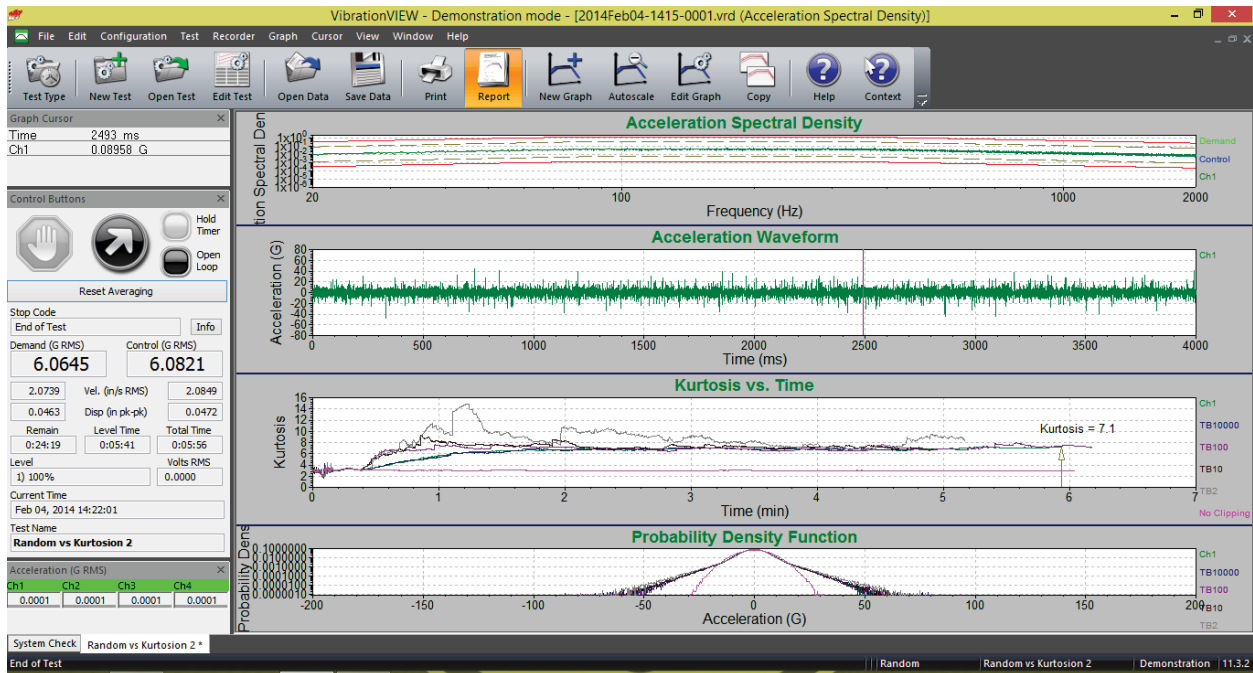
VibrationVIEW - Demonstration mode - [2014Feb04-1415-0001.vrd (Acceleration Spectral Density)]

File Edit Configuration Test Recorder Graph Cursor View Window Help

Test Type New Test Open Test Edit Test Open Data Save Data Print Report New Graph Autoscale Edit Graph Copy Help Context

Graph Cursor
Time 2493 ms
Ch1 0.08958 G

Control Buttons
Hold Timer
Open Loop
Reset Averaging
Stop Code
End of Test
Info
Demand (G RMS) Control (G RMS)
6.0645 6.0821
2.0739 Vel. (in/s RMS) 2.0849
0.0463 Disp (in pk-pk) 0.0472
Remain Level Time Total Time
0:24:19 0:05:41 0:05:56
Level Volts RMS
1) 100% 0.0000
Current Time
Feb 04, 2014 14:22:01
Test Name
Random vs Kurtosion 2

Acceleration (G RMS)
| Ch1 | Ch2 | Ch3 | Ch4 |
|---|---|---|---|
| 0.0001 | 0.0001 | 0.0001 | 0.0001 |

Acceleration Spectral Density
tion Spectral Den
$1\times10^0$ $1\times10^{-1}$ $1\times10^{-2}$ $1\times10^{-3}$ $1\times10^{-4}$ $1\times10^{-5}$ $1\times10^{-6}$
20 100 1000 2000
Frequency (Hz)
Demand
Control
Ch1

Acceleration Waveform
Acceleration (G)
80 60 40 20 0 -20 -40 -60 -80
0 500 1000 1500 2000 2500 3000 3500 4000
Time (ms)
Ch1

Kurtosis vs. Time
Kurtosis
16 14 12 10 8 6 4 2 0
0 1 2 3 4 5 6 7
Time (min)
Kurtosis = 7.1
Ch1
TB10000
TB100
TB10
TB2
No Clipping

Probability Density Function
Probability Dens
0.1000000 0.0100000 0.0010000 0.0001000 0.0000100 0.0000010
-200 -150 -100 -50 0 50 100 150 200
Acceleration (G)
Ch1
TB10000
TB100
TB10
TB2

System Check Random vs Kurtosion 2 *
End of Test Random Random vs Kurtosion 2 Demonstration 11.3.2